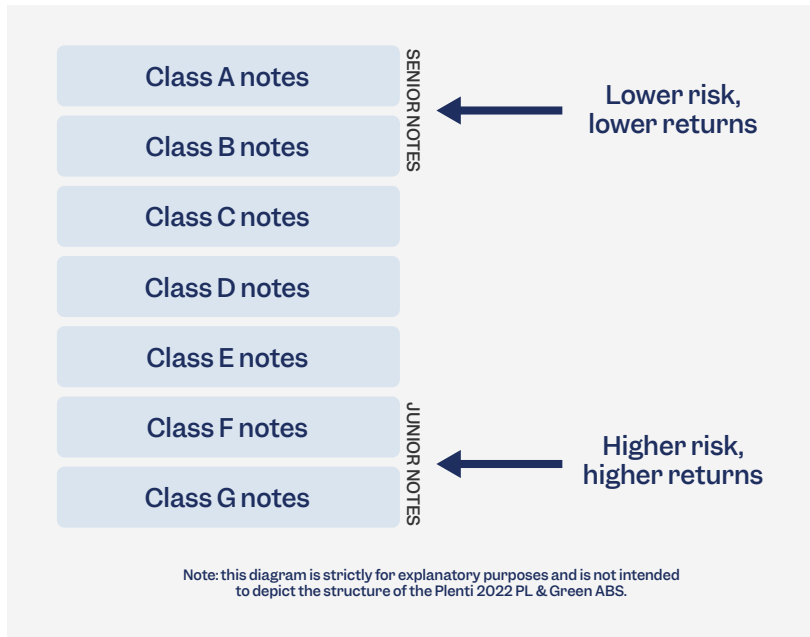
Class A notes
Class B notes
SENIOR NOTES
Lower risk, lower returns
Class C notes
Class D notes
Class E notes
Class F notes
Class G notes
JUNIOR NOTES
Higher risk, higher returns

Note: this diagram is strictly for explanatory purposes and is not intended to depict the structure of the Plenti 2022 PL & Green ABS.